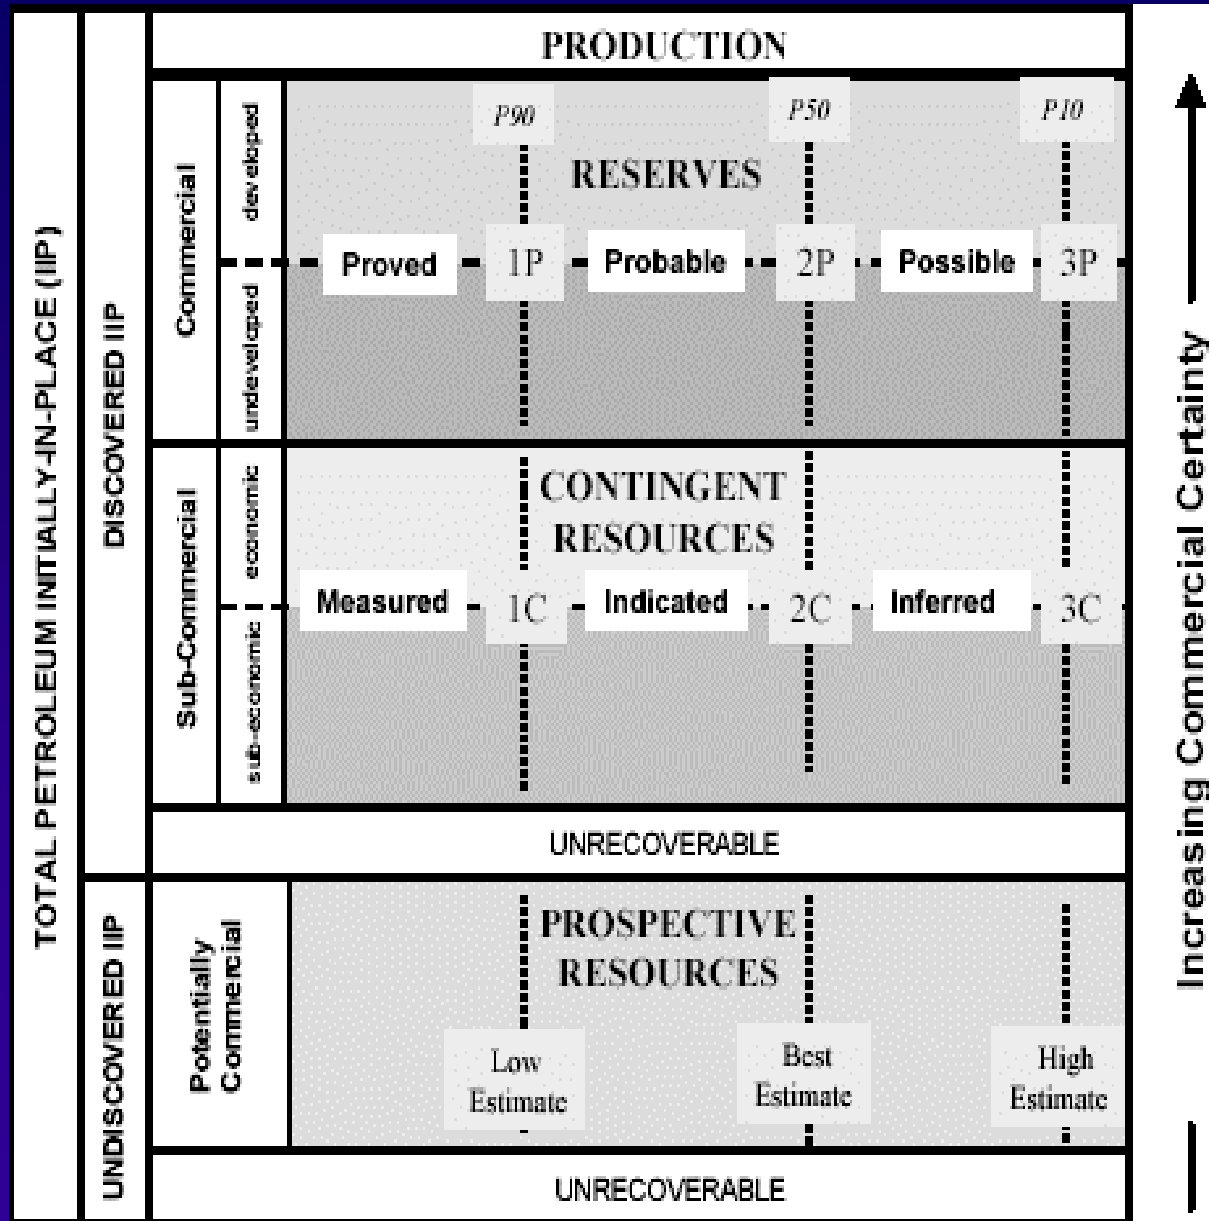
TOTAL PETROLEUM INITIALLY-IN-PLACE (IIP)

DISCOVERED IIP

UNDISCOVERED IIP

PRODUCTION

Commercial

developed

undeveloped

P90

P50

P10

RESERVES

Proved

1P

Probable

2P

Possible

3P

Sub-Commercial

economic

sub-economic

CONTINGENT RESOURCES

Measured

1C

Indicated

2C

Inferred

3C

UNRECOVERABLE

Potentially Commercial

PROSPECTIVE RESOURCES

Low Estimate

Best Estimate

High Estimate

UNRECOVERABLE

Increasing Commercial Certainty